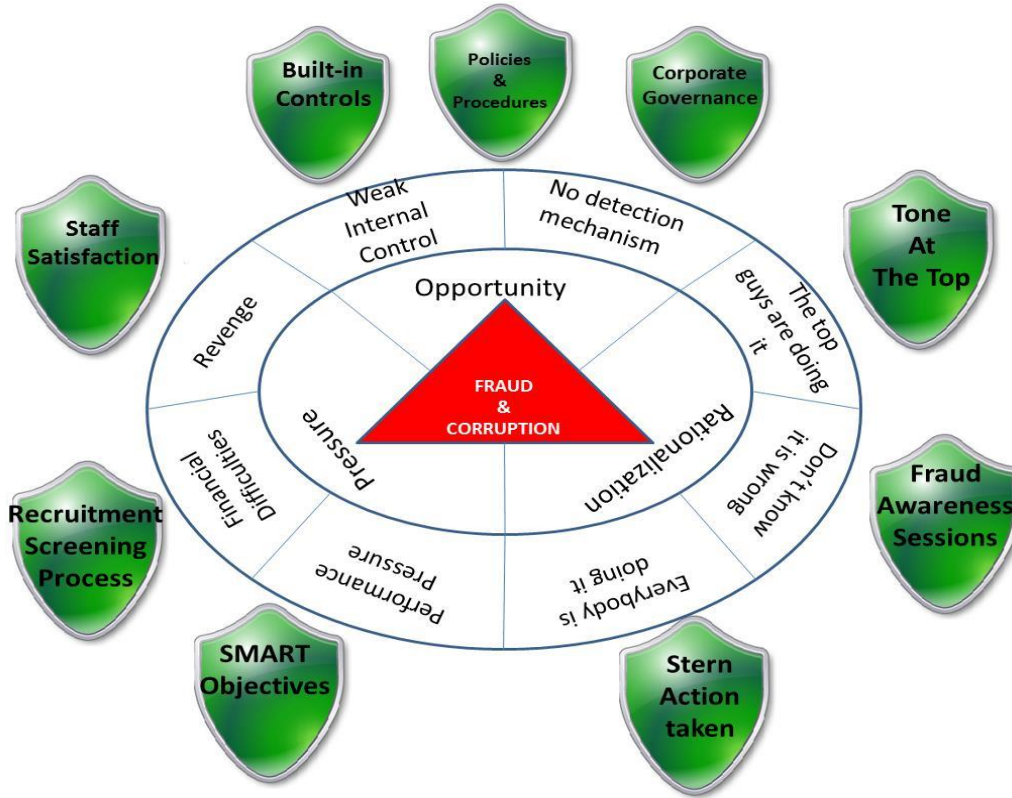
Built-in Controls

Policies & Procedures

Corporate Governance

Staff Satisfaction

Tone At The Top

Weak Internal Control

No detection mechanism

Opportunity

Revenge

The top guys are doing it

FRAUD & CORRUPTION

Pressure

Rationalization

Financial Difficulties

Don't know it is wrong

Fraud Awareness Sessions

Recruitment Screening Process

Performance Pressure

Everybody is doing it

SMART Objectives

Stern Action taken